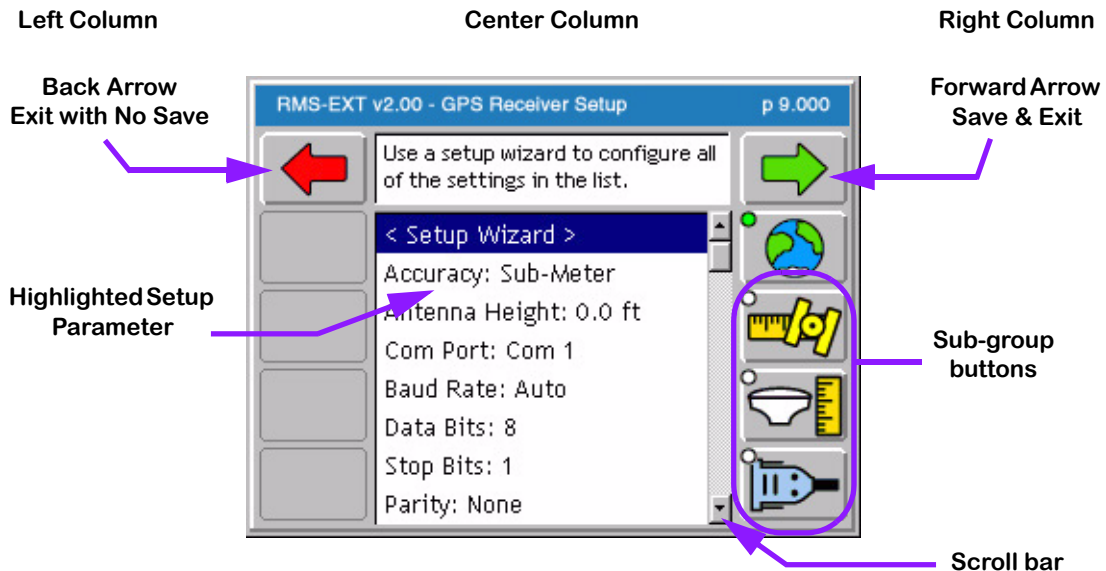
Left Column

Center Column

Right Column

Back Arrow
Exit with No Save

RMS-EXT v2.00 - GPS Receiver Setup

p 9.000

Forward Arrow
Save & Exit

Use a setup wizard to configure all of the settings in the list.

< Setup Wizard >
Accuracy: Sub-Meter
Antenna Height: 0.0 ft
Com Port: Com 1
Baud Rate: Auto
Data Bits: 8
Stop Bits: 1
Parity: None

Highlighted Setup Parameter

Sub-group buttons

Scroll bar